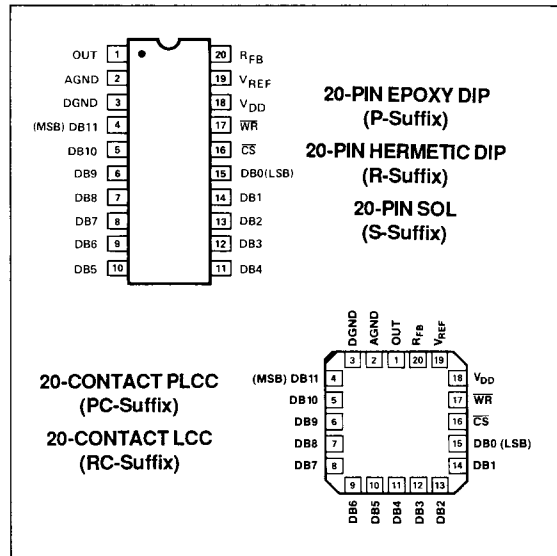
OUT 1
AGND 2
DGND 3
(MSB) DB11 4
DB10 5
DB9 6
DB8 7
DB7 8
DB6 9
DB5 10

20 $R_{FB}$
19 $V_{REF}$
18 $V_{DD}$
17 $\overline{WR}$
16 $\overline{CS}$
15 DB0(LSB)
14 DB1
13 DB2
12 DB3
11 DB4

20-PIN EPOXY DIP
(P-Suffix)

20-PIN HERMETIC DIP
(R-Suffix)

20-PIN SOL
(S-Suffix)

DGND AGND OUT $R_{FB}$ $V_{REF}$
3 2 1 20 19

(MSB) DB11 4
DB10 5
DB9 6
DB8 7
DB7 8

18 $V_{DD}$
17 $\overline{WR}$
16 $\overline{CS}$
15 DB0 (LSB)
14 DB1

9 10 11 12 13
DB6 DB5 DB4 DB3 DB2

20-CONTACT PLCC
(PC-Suffix)

20-CONTACT LCC
(RC-Suffix)